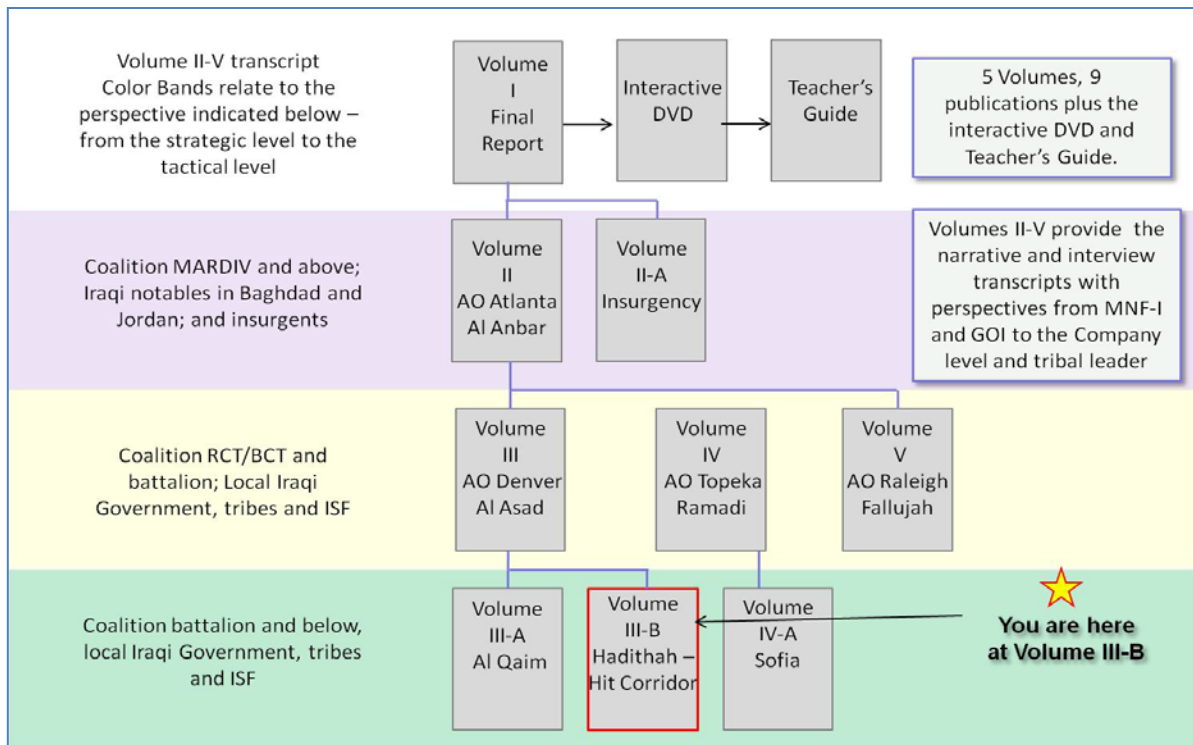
Volume II-V transcript Color Bands relate to the perspective indicated below – from the strategic level to the tactical level

Volume I Final Report

Interactive DVD

Teacher's Guide

5 Volumes, 9 publications plus the interactive DVD and Teacher's Guide.

Coalition MARDIV and above; Iraqi notables in Baghdad and Jordan; and insurgents

Volume II AO Atlanta Al Anbar

Volume II-A Insurgency

Volumes II-V provide the narrative and interview transcripts with perspectives from MNF-I and GOI to the Company level and tribal leader

Coalition RCT/BCT and battalion; Local Iraqi Government, tribes and ISF

Volume III AO Denver Al Asad

Volume IV AO Topeka Ramadi

Volume V AO Raleigh Fallujah

Coalition battalion and below, local Iraqi Government, tribes and ISF

Volume III-A Al Qaim

Volume III-B Hadithah – Hit Corridor

Volume IV-A Sofia

You are here at Volume III-B